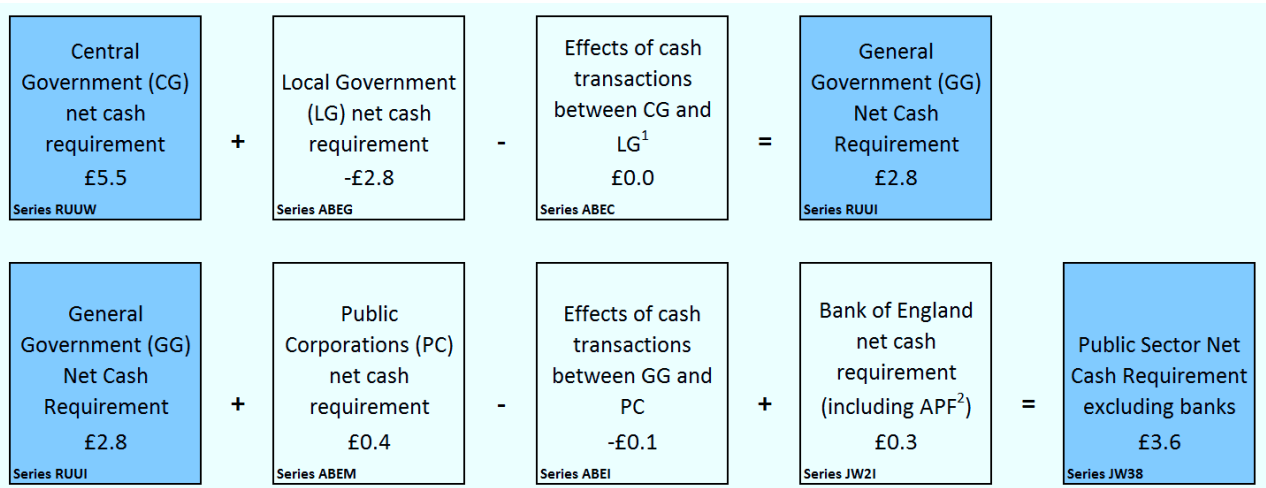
Central Government (CG) net cash requirement
£5.5
Series RUUW

+

Local Government (LG) net cash requirement
-£2.8
Series ABEG

-

Effects of cash transactions between CG and LG$^1$
£0.0
Series ABEC

=

General Government (GG) Net Cash Requirement
£2.8
Series RUUI

General Government (GG) Net Cash Requirement
£2.8
Series RUUI

+

Public Corporations (PC) net cash requirement
£0.4
Series ABEM

-

Effects of cash transactions between GG and PC
-£0.1
Series ABEI

+

Bank of England net cash requirement (including APF$^2$)
£0.3
Series JW2I

=

Public Sector Net Cash Requirement excluding banks
£3.6
Series JW38